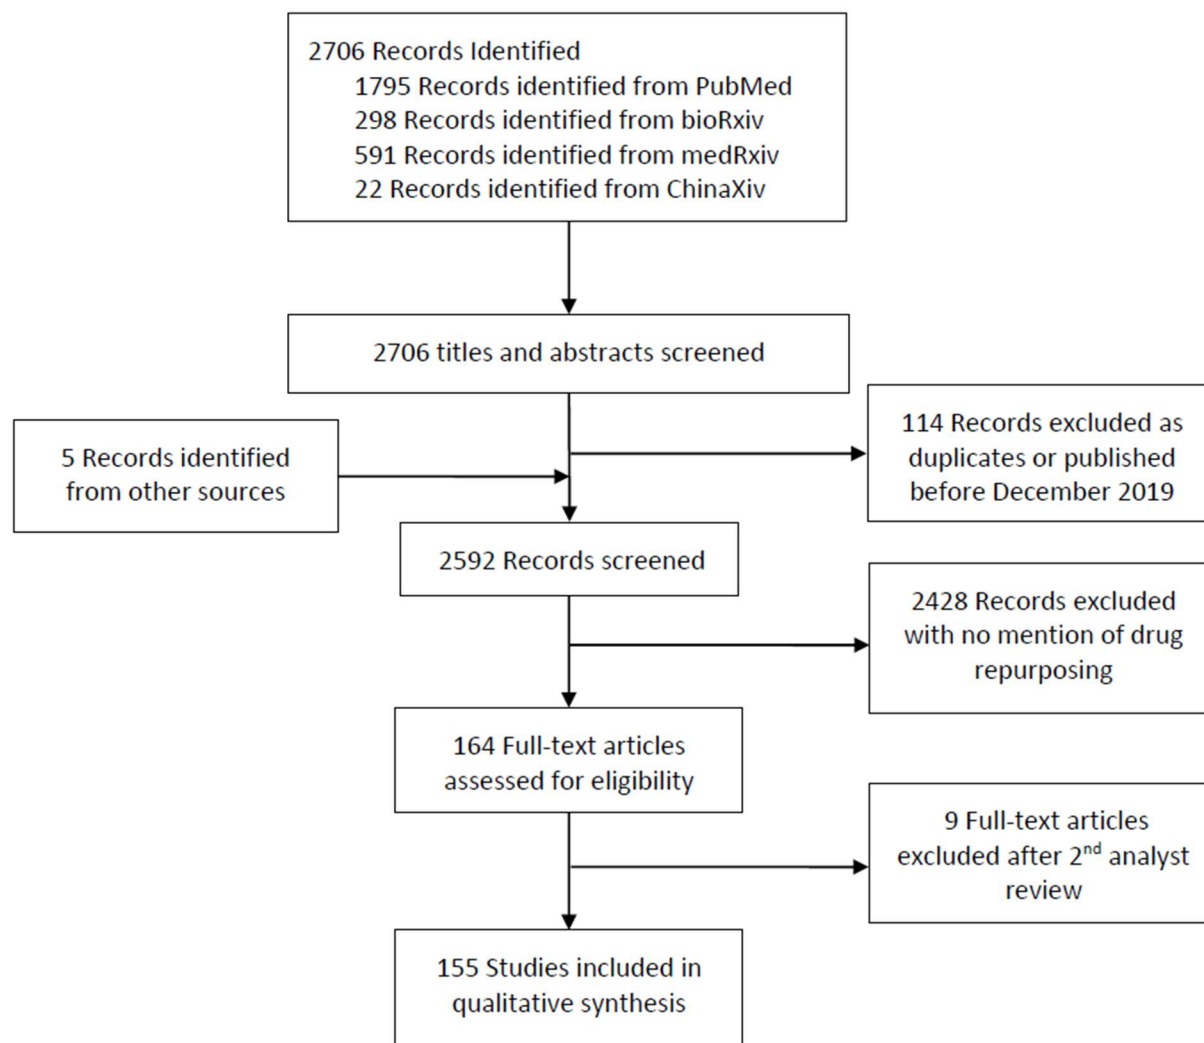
2706 Records Identified
1795 Records identified from PubMed
298 Records identified from bioRxiv
591 Records identified from medRxiv
22 Records identified from ChinaXiv

2706 titles and abstracts screened

5 Records identified from other sources

114 Records excluded as duplicates or published before December 2019

2592 Records screened

2428 Records excluded with no mention of drug repurposing

164 Full-text articles assessed for eligibility

9 Full-text articles excluded after 2$^{nd}$ analyst review

155 Studies included in qualitative synthesis